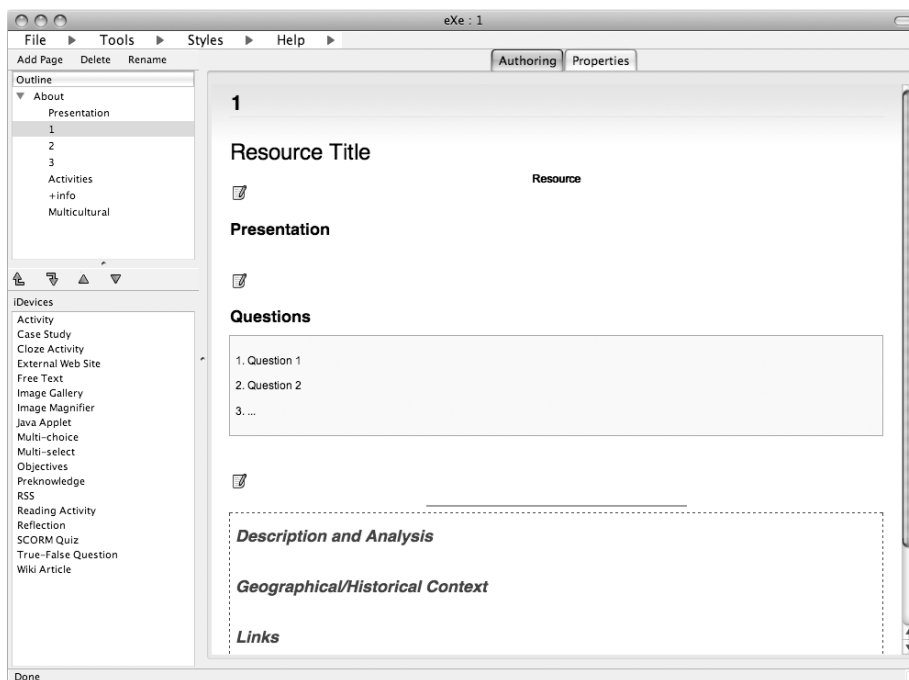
eXe : 1

File ▶ Tools ▶ Styles ▶ Help ▶

Add Page Delete Rename

Authoring Properties

Outline

About
Presentation
1
2
3
Activities
+info
Multicultural

iDevices

Activity
Case Study
Cloze Activity
External Web Site
Free Text
Image Gallery
Image Magnifier
Java Applet
Multi-choice
Multi-select
Objectives
Preknowledge
RSS
Reading Activity
Reflection
SCORM Quiz
True-False Question
Wiki Article

1

Resource Title

Resource

Presentation

Questions

1. Question 1

2. Question 2

3. ...

Description and Analysis

Geographical/Historical Context

Links

Done